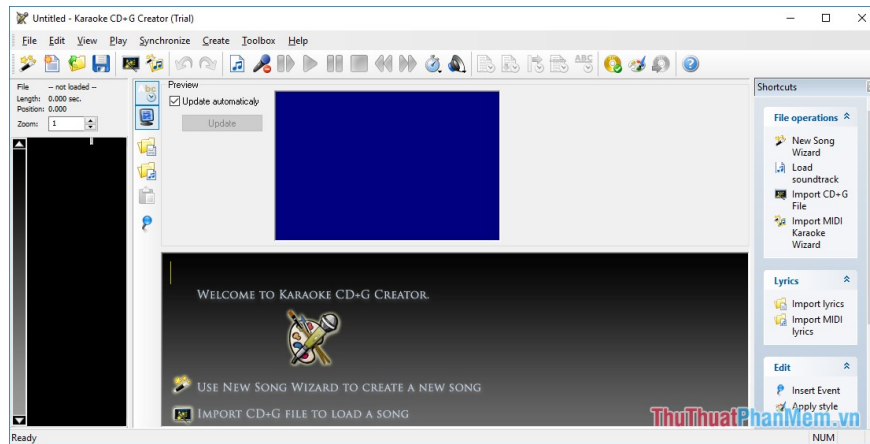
Untitled - Karaoke CD+G Creator (Trial)

File Edit View Play Synchronize Create Toolbox Help

File -- not loaded --
Length: 0.000 sec.
Position: 0.000
Zoom: 1

Preview
Update automaticaly
Update

Welcome to Karaoke CD+G Creator.

Use New Song Wizard to create a new song

Import CD+G file to load a song

Shortcuts

File operations
New Song Wizard
Load soundtrack
Import CD+G File
Import MIDI Karaoke Wizard

Lyrics
Import lyrics
Import MIDI lyrics

Edit
Insert Event
Apply style

ThuThuatPhanMem.vn

Ready
NUM